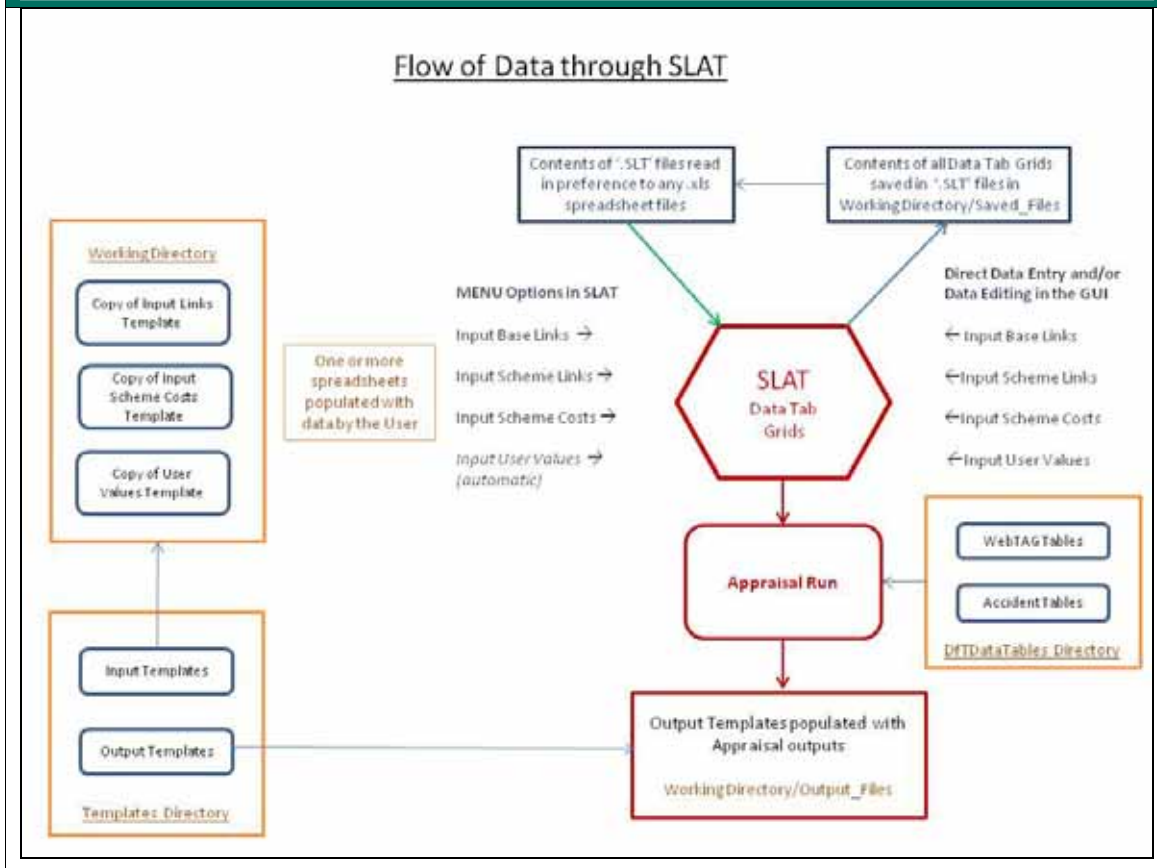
Flow of Data through SLAT

Contents of '.SLT' files read in preference to any .xls spreadsheet files

Contents of all Data Tab Grids saved in '.SLT' files in WorkingDirectory/Saved_Files

Working Directory

Copy of Input Links Template

Copy of Input Scheme Costs Template

Copy of User Values Template

One or more spreadsheets populated with data by the User

MENU Options in SLAT

Input Base Links →

Input Scheme Links →

Input Scheme Costs →

Input User Values → (automatic)

SLAT
Data Tab Grids

Direct Data Entry and/or Data Editing in the GUI

← Input Base Links

←Input Scheme Links

←Input Scheme Costs

←Input User Values

Appraisal Run

WebTAG Tables

Accident Tables

DfTDataTables Directory

Input Templates

Output Templates

Templates Directory

Output Templates populated with Appraisal outputs

Working Directory/Output_Files